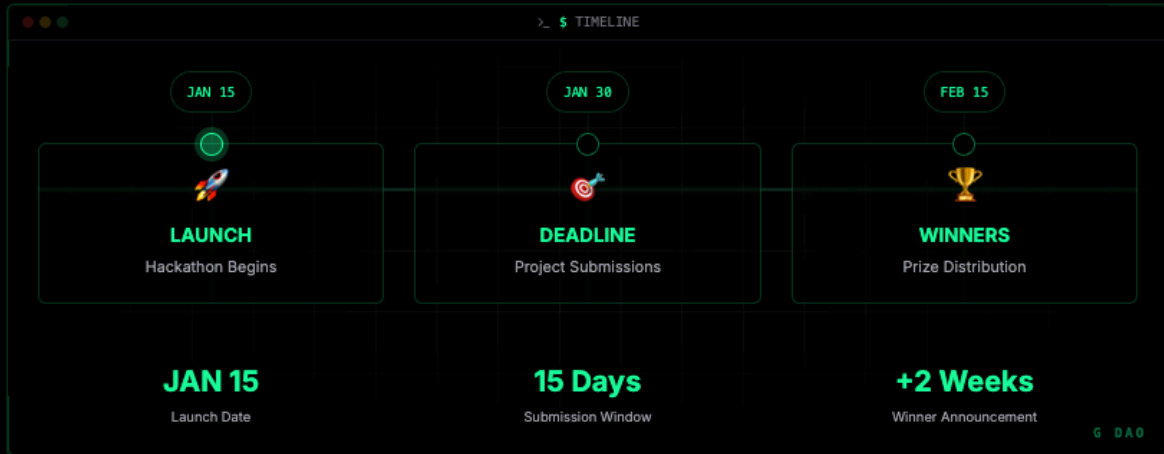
>_ $ TIMELINE

JAN 15

LAUNCH

Hackathon Begins

JAN 30

DEADLINE

Project Submissions

FEB 15

WINNERS

Prize Distribution

JAN 15

Launch Date

15 Days

Submission Window

+2 Weeks

Winner Announcement

G DAO